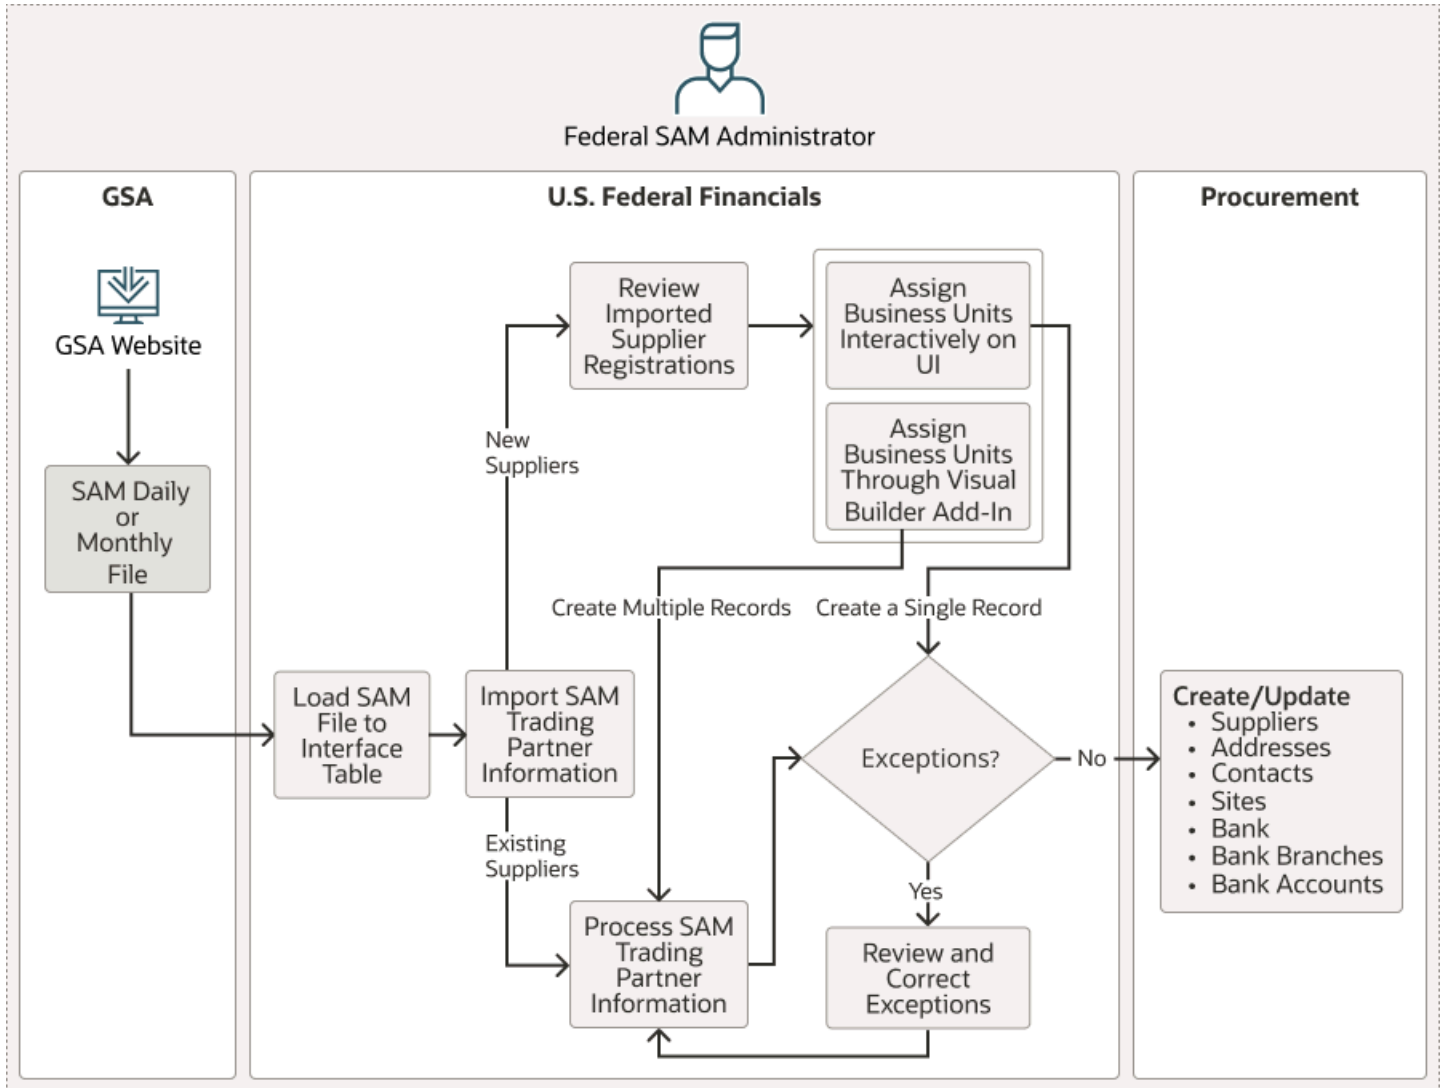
Federal SAM Administrator

GSA

GSA Website

SAM Daily or Monthly File

U.S. Federal Financials

Review Imported Supplier Registrations

Assign Business Units Interactively on UI

Assign Business Units Through Visual Builder Add-In

New Suppliers

Create Multiple Records

Create a Single Record

Load SAM File to Interface Table

Import SAM Trading Partner Information

Exceptions?

No

Yes

Existing Suppliers

Process SAM Trading Partner Information

Review and Correct Exceptions

Procurement

Create/Update
• Suppliers
• Addresses
• Contacts
• Sites
• Bank
• Bank Branches
• Bank Accounts